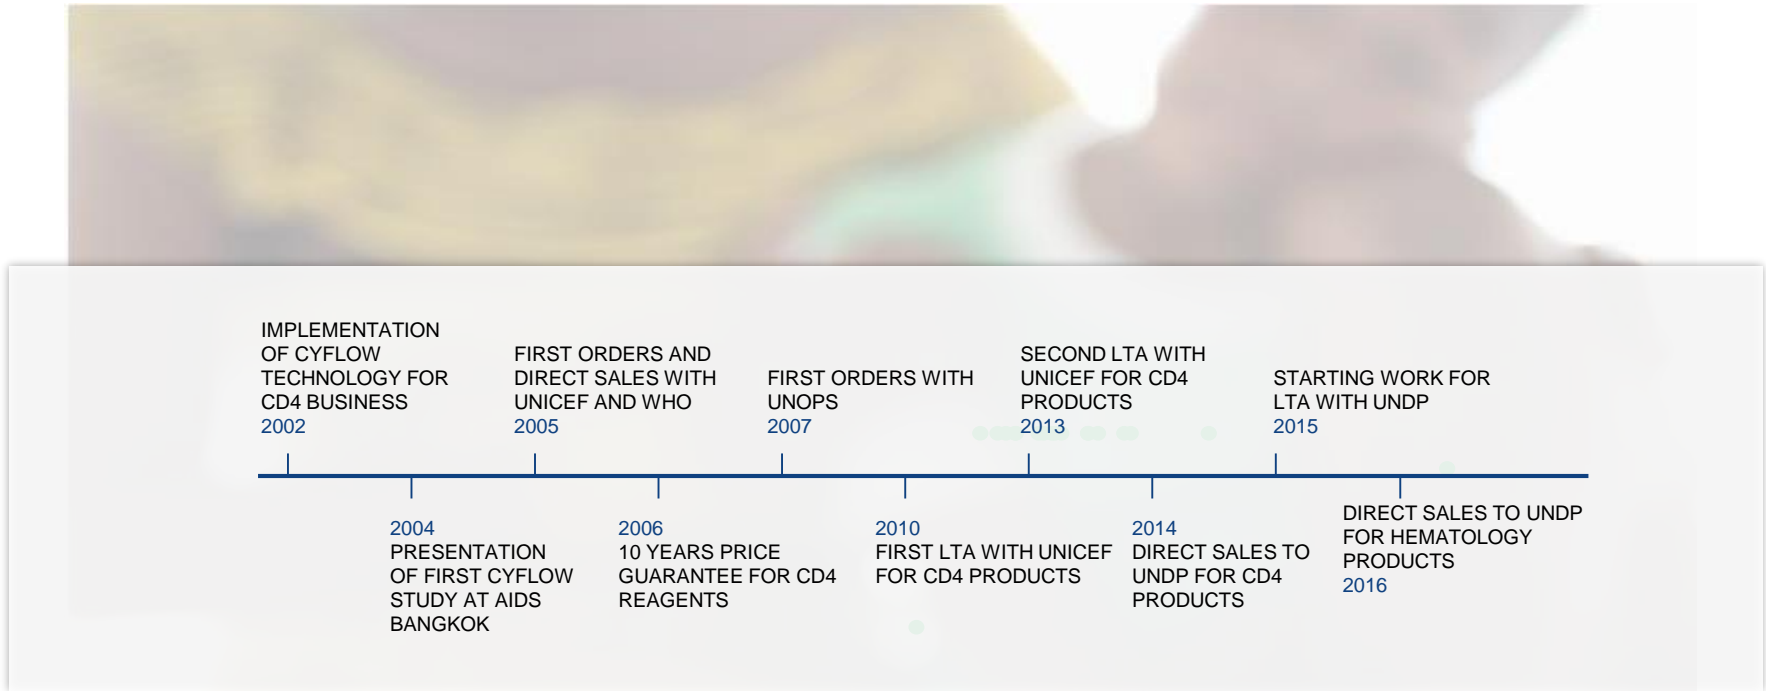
IMPLEMENTATION OF CYFLOW TECHNOLOGY FOR CD4 BUSINESS
2002

FIRST ORDERS AND DIRECT SALES WITH UNICEF AND WHO
2005

FIRST ORDERS WITH UNOPS
2007

SECOND LTA WITH UNICEF FOR CD4 PRODUCTS
2013

STARTING WORK FOR LTA WITH UNDP
2015

2004
PRESENTATION OF FIRST CYFLOW STUDY AT AIDS BANGKOK

2006
10 YEARS PRICE GUARANTEE FOR CD4 REAGENTS

2010
FIRST LTA WITH UNICEF FOR CD4 PRODUCTS

2014
DIRECT SALES TO UNDP FOR CD4 PRODUCTS

DIRECT SALES TO UNDP FOR HEMATOLOGY PRODUCTS
2016